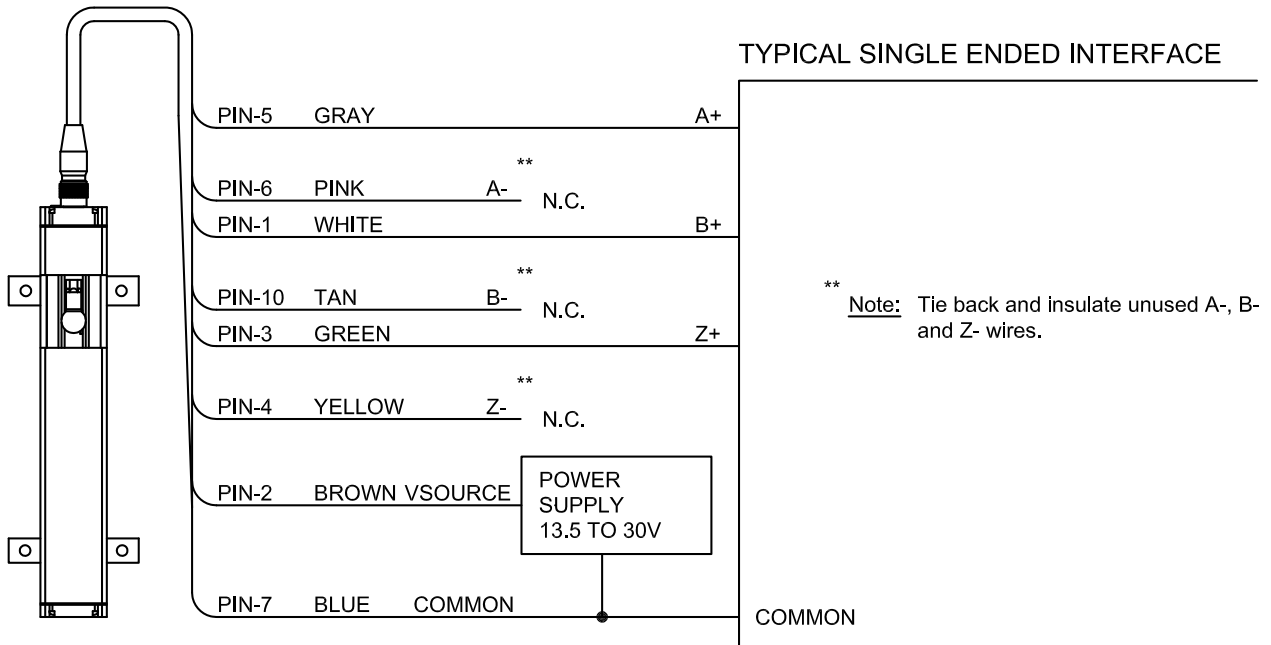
TYPICAL SINGLE ENDED INTERFACE

PIN-5 GRAY A+

**

PIN-6 PINK A- N.C.

PIN-1 WHITE B+

**

PIN-10 TAN B- N.C.

PIN-3 GREEN Z+

**

PIN-4 YELLOW Z- N.C.

PIN-2 BROWN VSOURCE

POWER SUPPLY 13.5 TO 30V

PIN-7 BLUE COMMON

COMMON

**
Note: Tie back and insulate unused A-, B- and Z- wires.